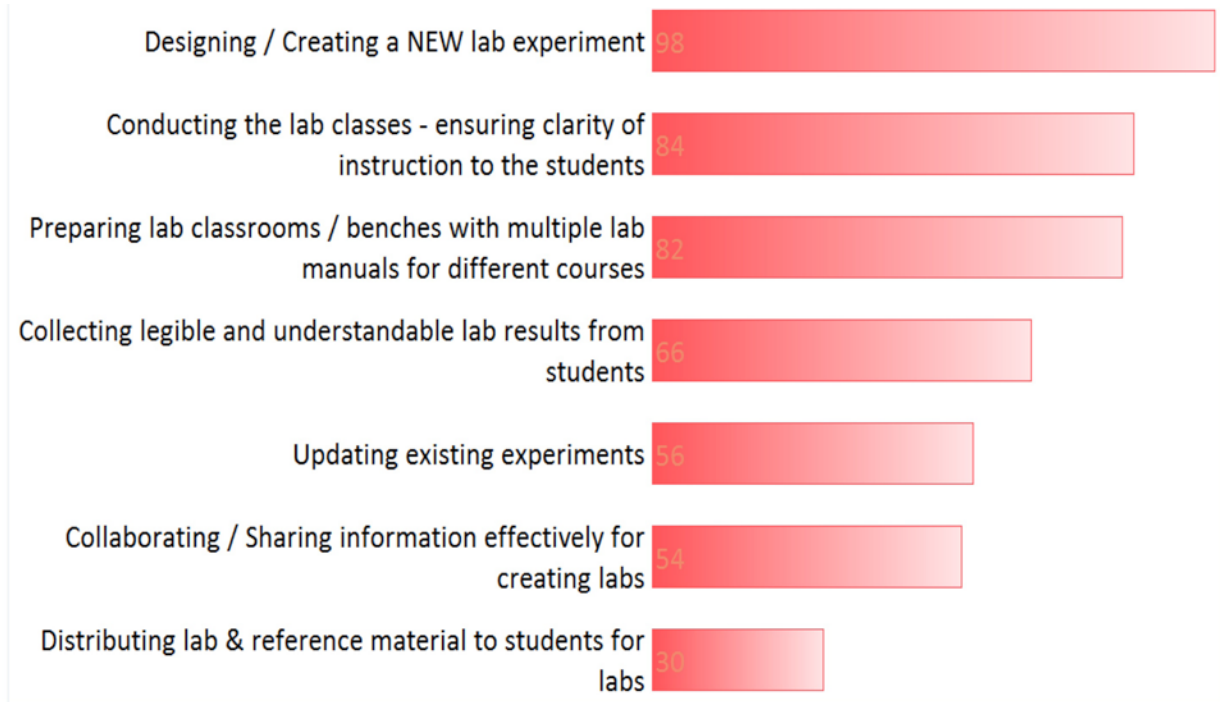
Designing / Creating a NEW lab experiment 98

Conducting the lab classes - ensuring clarity of instruction to the students 84

Preparing lab classrooms / benches with multiple lab manuals for different courses 82

Collecting legible and understandable lab results from students 66

Updating existing experiments 56

Collaborating / Sharing information effectively for creating labs 54

Distributing lab & reference material to students for labs 30